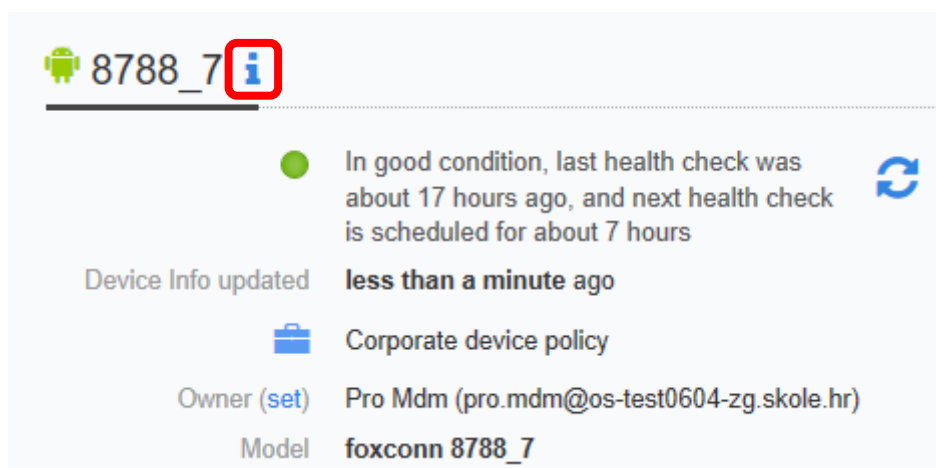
8788_7 i

In good condition, last health check was about 17 hours ago, and next health check is scheduled for about 7 hours

Device Info updated less than a minute ago

Corporate device policy

Owner (set) Pro Mdm (pro.mdm@os-test0604-zg.skole.hr)

Model foxconn 8788_7